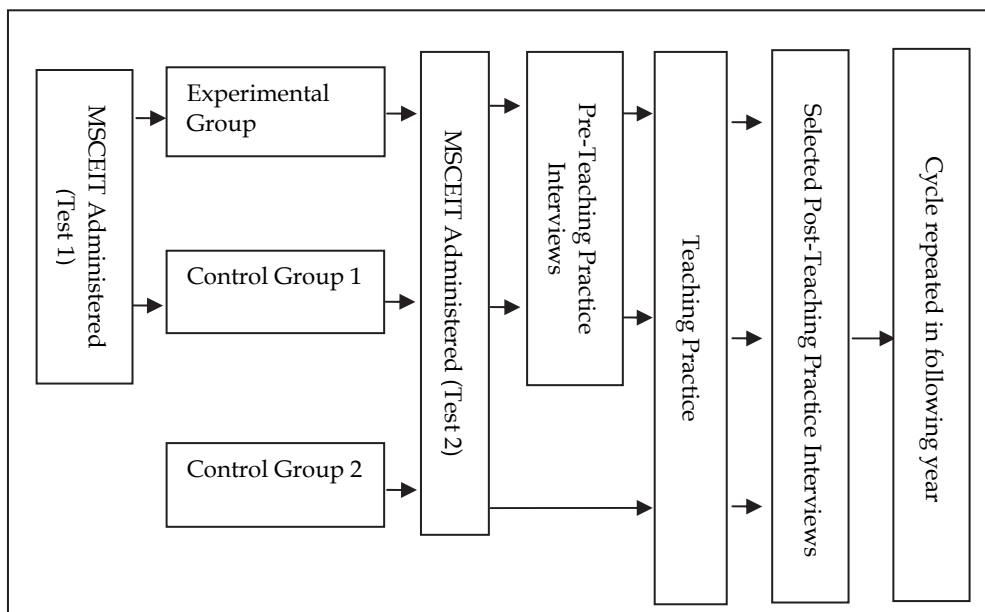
MSCEIT Administered (Test 1)

Experimental Group

Control Group 1

Control Group 2

MSCEIT Administered (Test 2)

Pre-Teaching Practice Interviews

Teaching Practice

Selected Post-Teaching Practice Interviews

Cycle repeated in following year